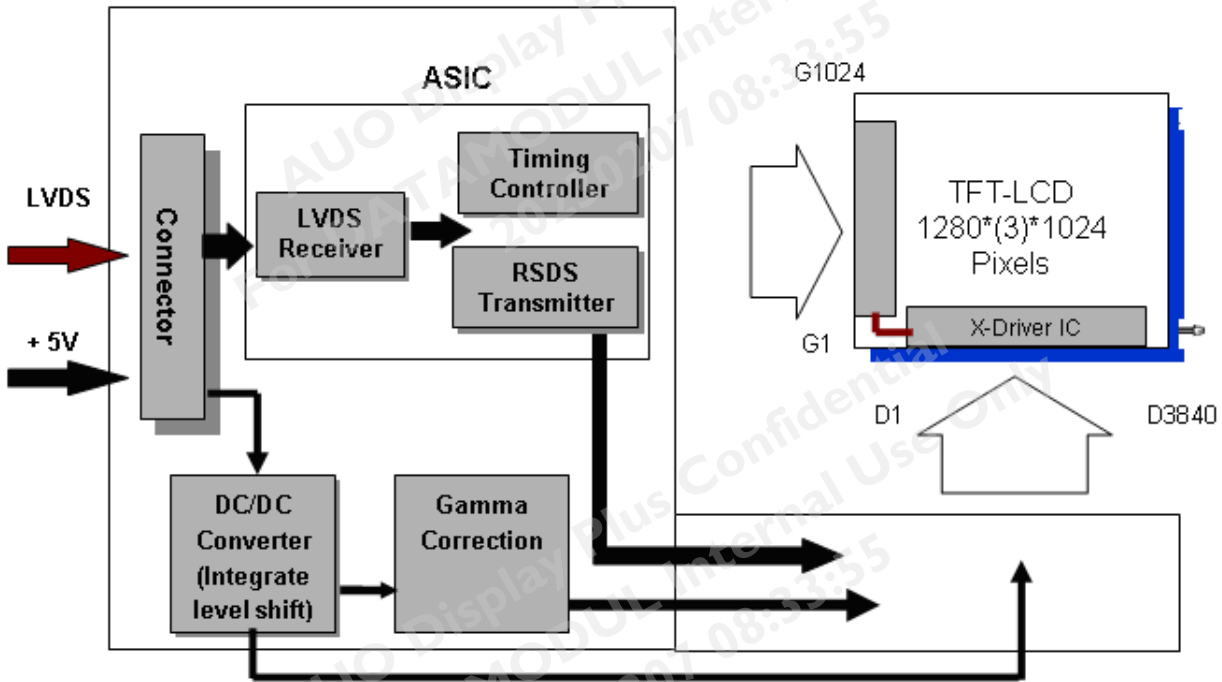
ASIC

LVDS

+ 5V

Connector

LVDS Receiver

Timing Controller

RSDS Transmitter

DC/DC Converter (Integrate level shift)

Gamma Correction

G1024

G1

TFT-LCD 1280*(3)*1024 Pixels

X-Driver IC

D1

D3840

AUO Display Plus Confidential
For DATAMODUL Internal Use Only
2012-02-07 08:33:55